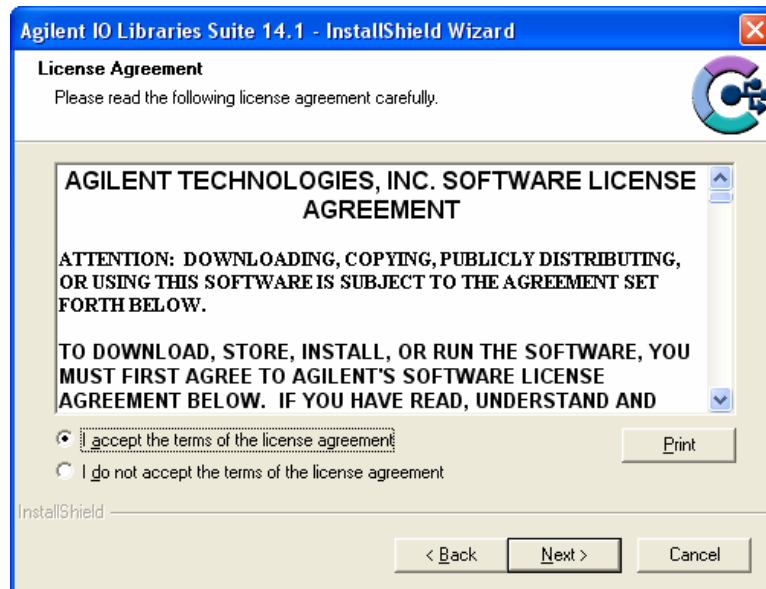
Agilent IO Libraries Suite 14.1 - InstallShield Wizard

License Agreement

Please read the following license agreement carefully.

AGILENT TECHNOLOGIES, INC. SOFTWARE LICENSE AGREEMENT

ATTENTION: DOWNLOADING, COPYING, PUBLICLY DISTRIBUTING, OR USING THIS SOFTWARE IS SUBJECT TO THE AGREEMENT SET FORTH BELOW.

TO DOWNLOAD, STORE, INSTALL, OR RUN THE SOFTWARE, YOU MUST FIRST AGREE TO AGILENT'S SOFTWARE LICENSE AGREEMENT BELOW. IF YOU HAVE READ, UNDERSTAND AND

I accept the terms of the license agreement

Print

I do not accept the terms of the license agreement

InstallShield

< Back

Next >

Cancel